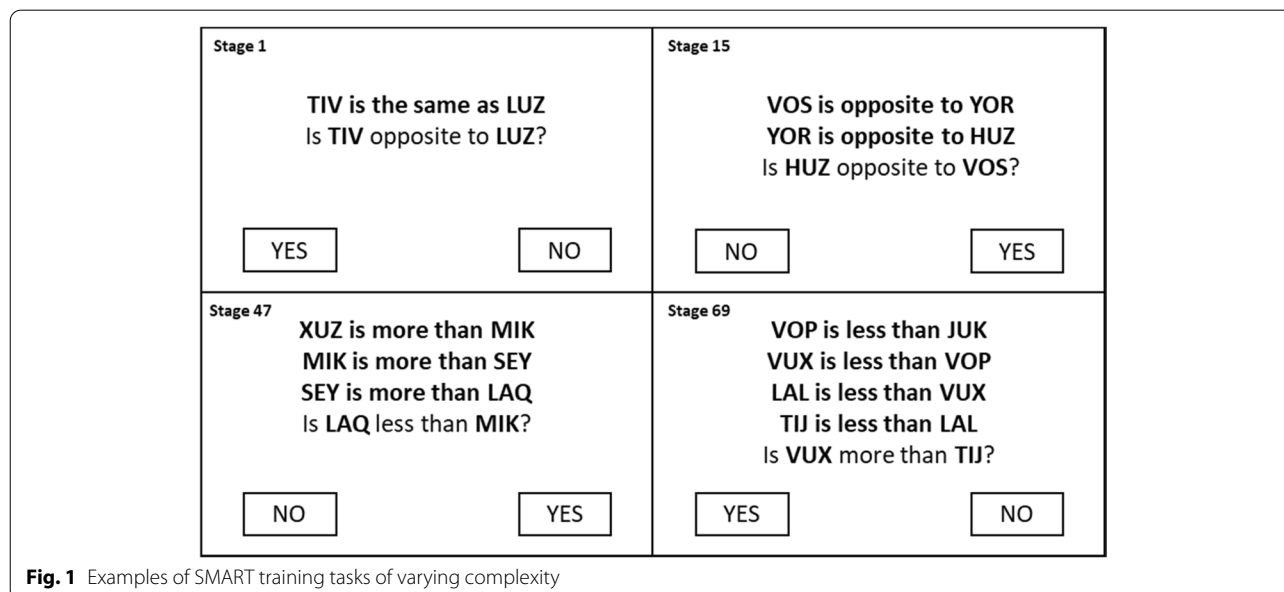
Stage 1

TIV is the same as LUZ
Is TIV opposite to LUZ?

YES NO

Stage 15

VOS is opposite to YOR
YOR is opposite to HUZ
Is HUZ opposite to VOS?

NO YES

Stage 47

XUZ is more than MIK
MIK is more than SEY
SEY is more than LAQ
Is LAQ less than MIK?

NO YES

Stage 69

VOP is less than JUK
VUX is less than VOP
LAL is less than VUX
TIJ is less than LAL
Is VUX more than TIJ?

YES NO

Fig. 1 Examples of SMART training tasks of varying complexity